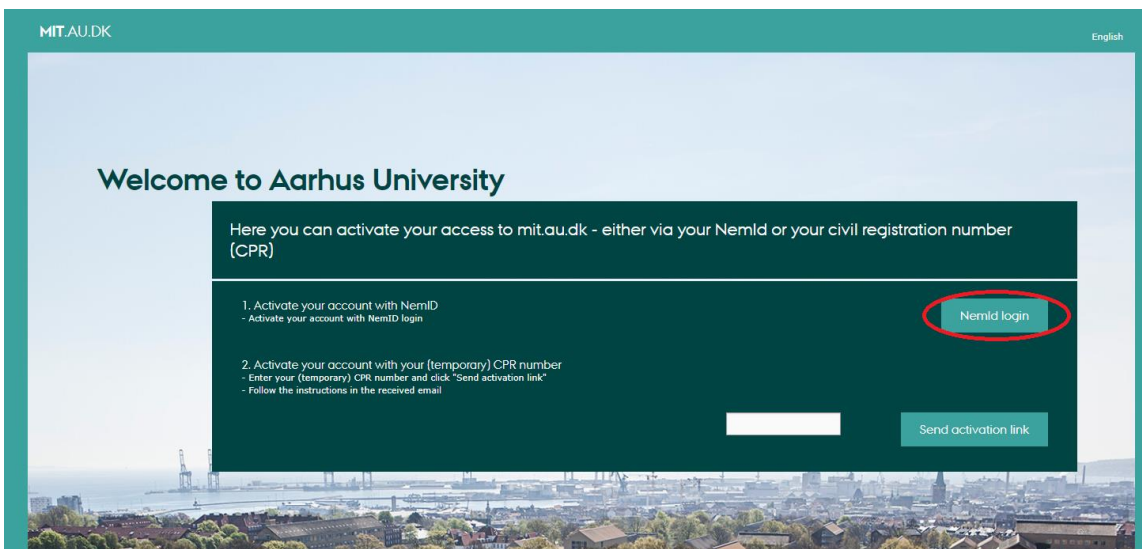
MIT.AU.DK

English

Welcome to Aarhus University

Here you can activate your access to mit.au.dk - either via your NemId or your civil registration number (CPR)

1. Activate your account with NemID
- Activate your account with NemID login

NemId login

2. Activate your account with your (temporary) CPR number
- Enter your (temporary) CPR number and click "Send activation link"
- Follow the instructions in the received email

Send activation link